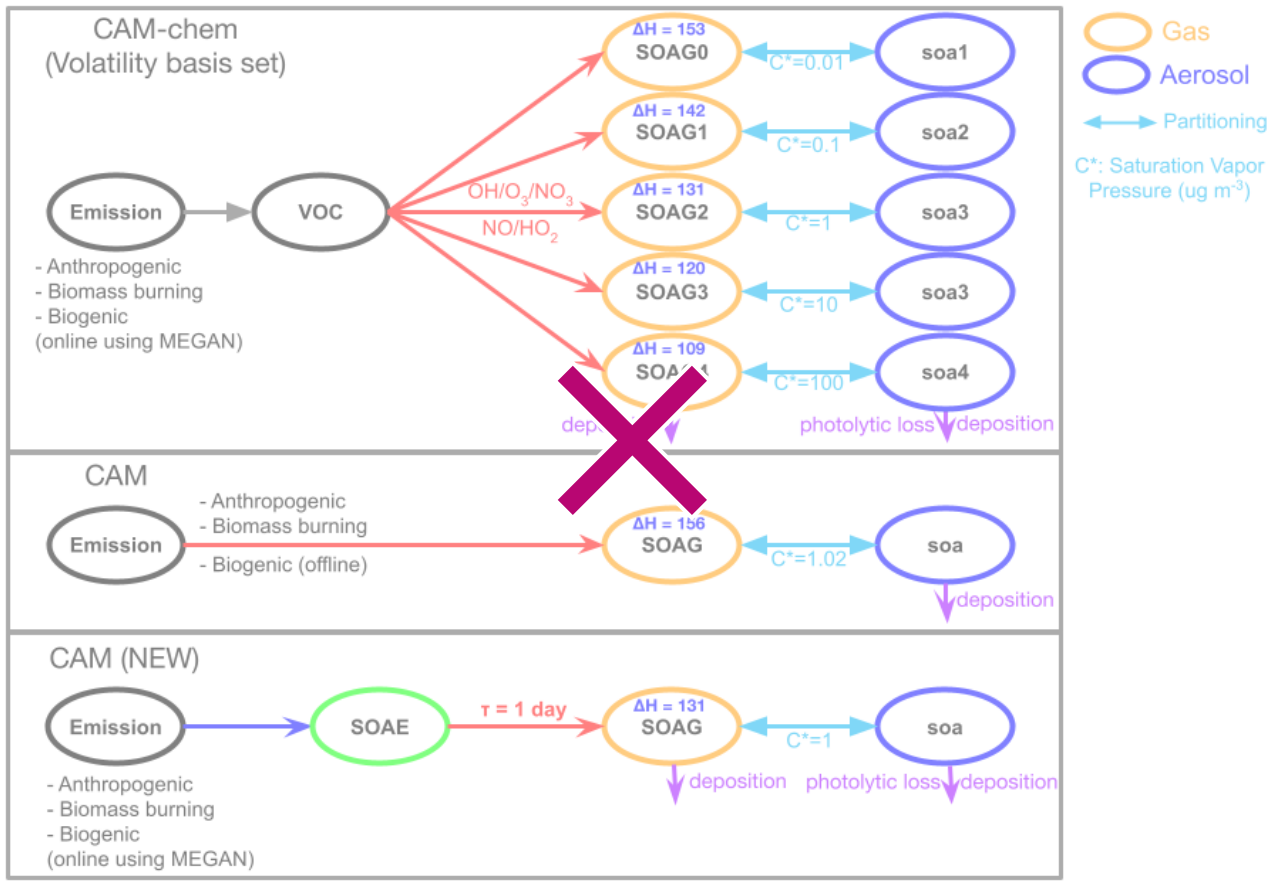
CAM-chem
(Volatility basis set)

Gas
Aerosol
Partitioning
C*: Saturation Vapor Pressure (ug m$^{-3}$)

Emission
VOC
- Anthropogenic
- Biomass burning
- Biogenic
(online using MEGAN)

OH/O$_3$/NO$_3$
NO/HO$_2$

ΔH = 153
SOAG0
C*=0.01
soa1

ΔH = 142
SOAG1
C*=0.1
soa2

ΔH = 131
SOAG2
C*=1
soa3

ΔH = 120
SOAG3
C*=10
soa3

ΔH = 109
SOA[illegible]
C*=100
soa4

depo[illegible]
photolytic loss
deposition

CAM
Emission
- Anthropogenic
- Biomass burning
- Biogenic (offline)
ΔH = 156
SOAG
C*=1.02
soa
deposition

CAM (NEW)
Emission
SOAE
τ = 1 day
ΔH = 131
SOAG
C*=1
soa
- Anthropogenic
- Biomass burning
- Biogenic
(online using MEGAN)
deposition
photolytic loss
deposition